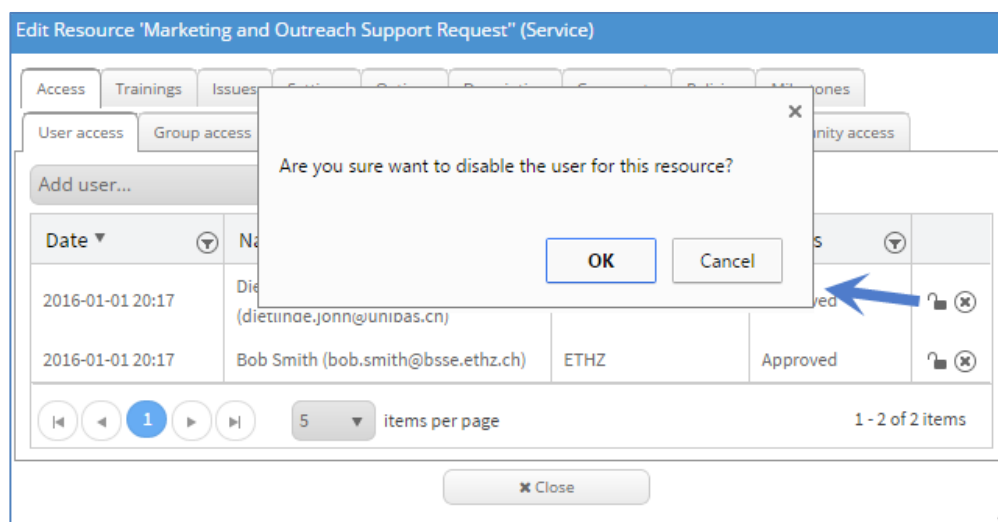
Edit Resource 'Marketing and Outreach Support Request" (Service)

Access | Trainings | Issues | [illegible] | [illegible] | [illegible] | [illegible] | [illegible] | Mil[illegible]ones

User access | Group access | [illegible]nity access

Add user...

×

Are you sure want to disable the user for this resource?

OK Cancel

| Date ▼ | Na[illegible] | | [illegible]s | |
|---|---|---|---|---|
| 2016-01-01 20:17 | Die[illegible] (dietlinde.john@unibas.ch) | | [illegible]ved | |
| 2016-01-01 20:17 | Bob Smith (bob.smith@bsse.ethz.ch) | ETHZ | Approved | |

1

5 items per page

1 - 2 of 2 items

✖ Close